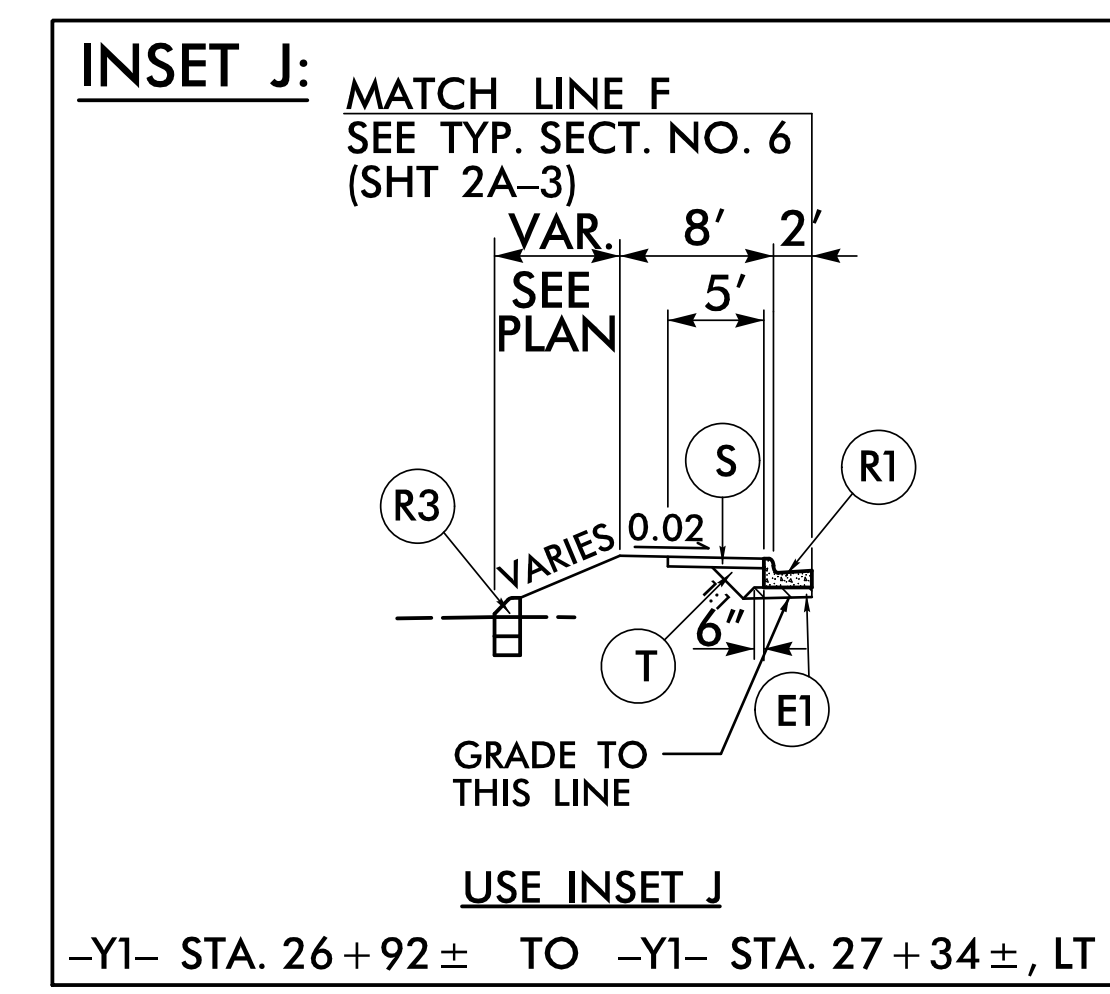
INSET J:

MATCH LINE F
SEE TYP. SECT. NO. 6
(SHT 2A–3)

VAR.
SEE
PLAN

8′

2′

5′

S

R1

R3

VARIES

0.02

6″

T

E1

GRADE TO
THIS LINE

USE INSET J

–Y1– STA. $26+92\pm$ TO –Y1– STA. $27+34\pm$, LT